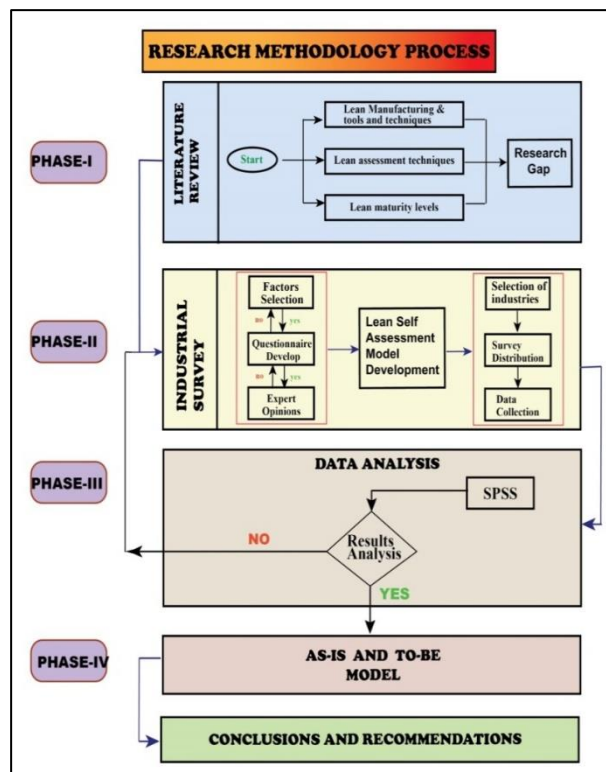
RESEARCH METHODOLOGY PROCESS

PHASE-I

LITERATURE REVIEW

Start

Lean Manufacturing & tools and techniques

Lean assessment techniques

Lean maturity levels

Research Gap

PHASE-II

INDUSTRIAL SURVEY

Factors Selection

NO

YES

Questionnaire Develop

NO

YES

Expert Opinions

Lean Self Assessment Model Development

Selection of industries

Survey Distribution

Data Collection

PHASE-III

DATA ANALYSIS

SPSS

NO

Results Analysis

YES

PHASE-IV

AS-IS AND TO-BE MODEL

CONCLUSIONS AND RECOMMENDATIONS